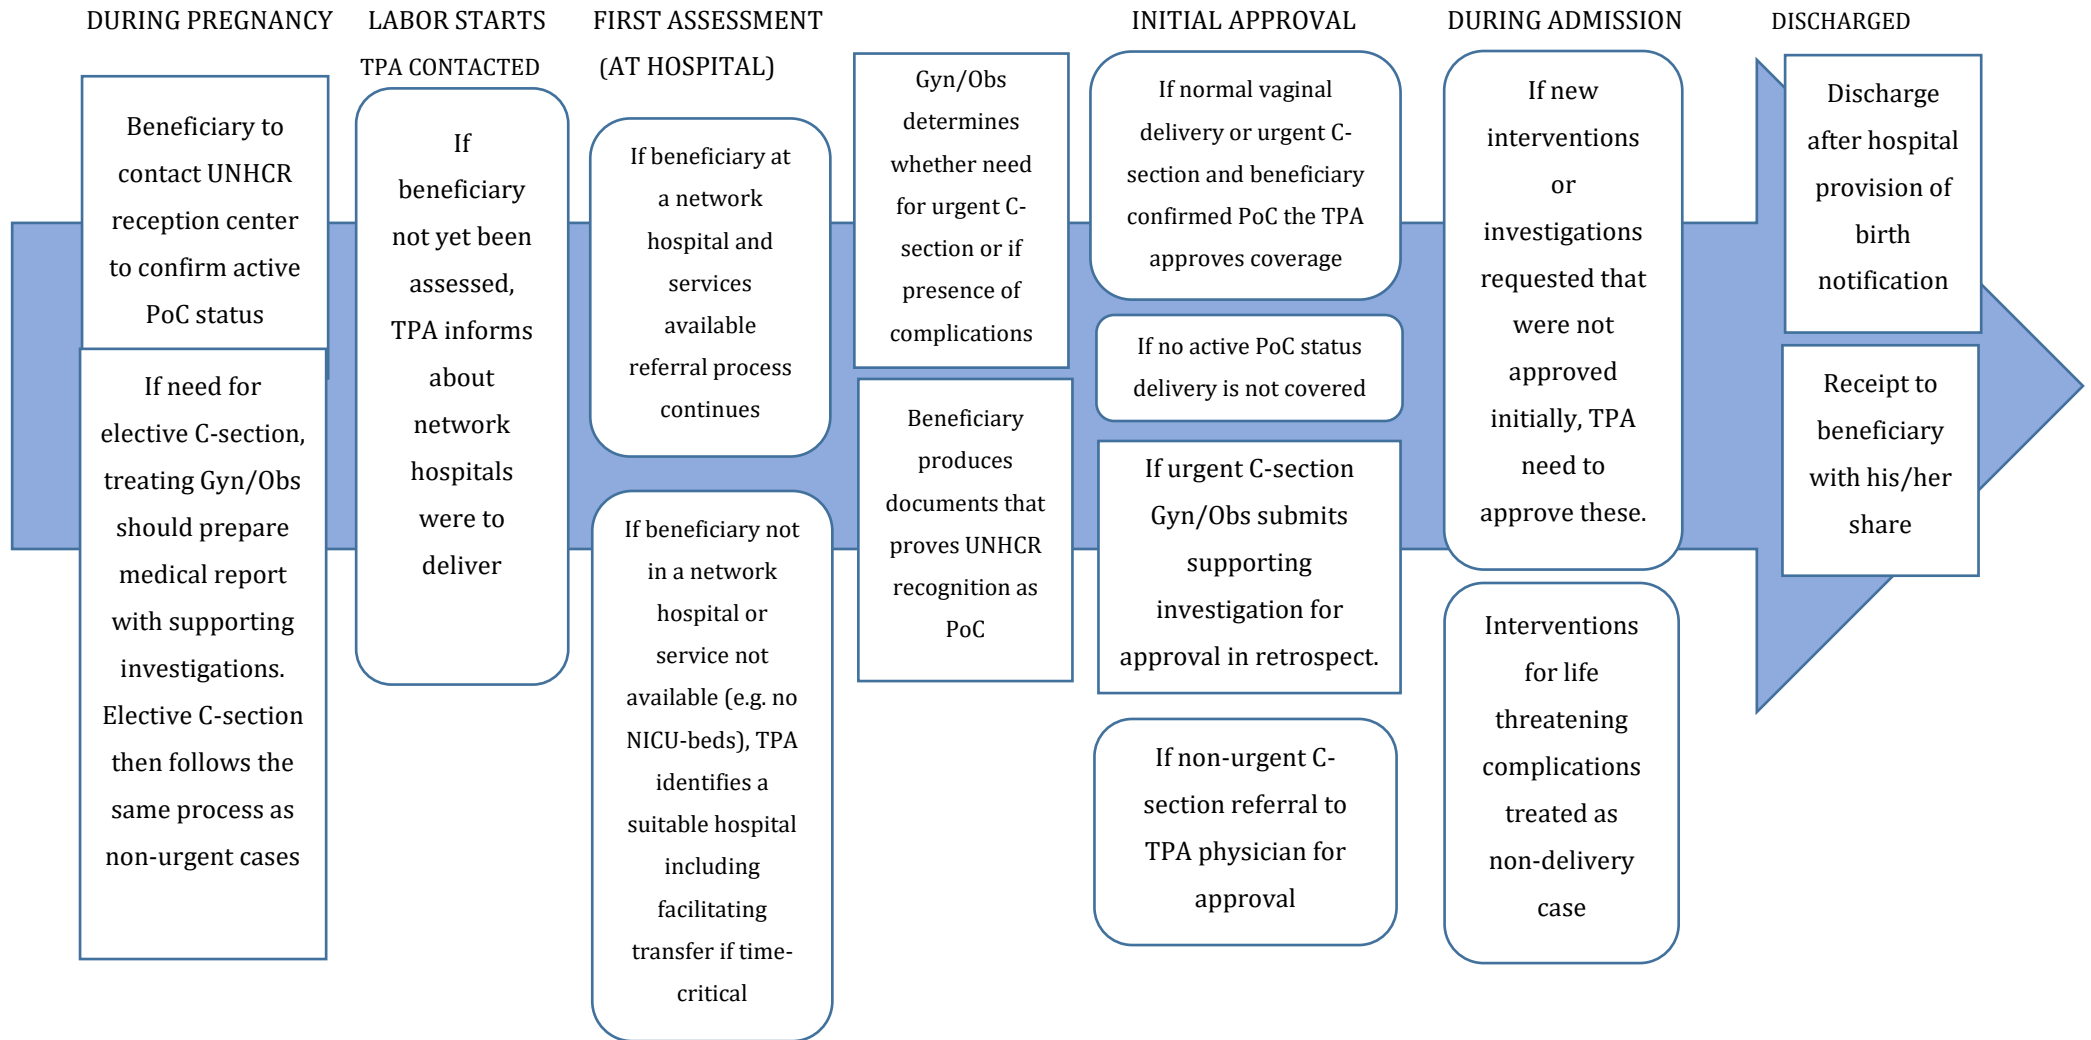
DURING PREGNANCY

Beneficiary to contact UNHCR reception center to confirm active PoC status

If need for elective C-section, treating Gyn/Obs should prepare medical report with supporting investigations. Elective C-section then follows the same process as non-urgent cases

LABOR STARTS
TPA CONTACTED

If beneficiary not yet been assessed, TPA informs about network hospitals were to deliver

FIRST ASSESSMENT
(AT HOSPITAL)

If beneficiary at a network hospital and services available referral process continues

If beneficiary not in a network hospital or service not available (e.g. no NICU-beds), TPA identifies a suitable hospital including facilitating transfer if time-critical

Gyn/Obs determines whether need for urgent C-section or if presence of complications

Beneficiary produces documents that proves UNHCR recognition as PoC

INITIAL APPROVAL

If normal vaginal delivery or urgent C-section and beneficiary confirmed PoC the TPA approves coverage

If no active PoC status delivery is not covered

If urgent C-section Gyn/Obs submits supporting investigation for approval in retrospect.

If non-urgent C-section referral to TPA physician for approval

DURING ADMISSION

If new interventions or investigations requested that were not approved initially, TPA need to approve these.

Interventions for life threatening complications treated as non-delivery case

DISCHARGED

Discharge after hospital provision of birth notification

Receipt to beneficiary with his/her share